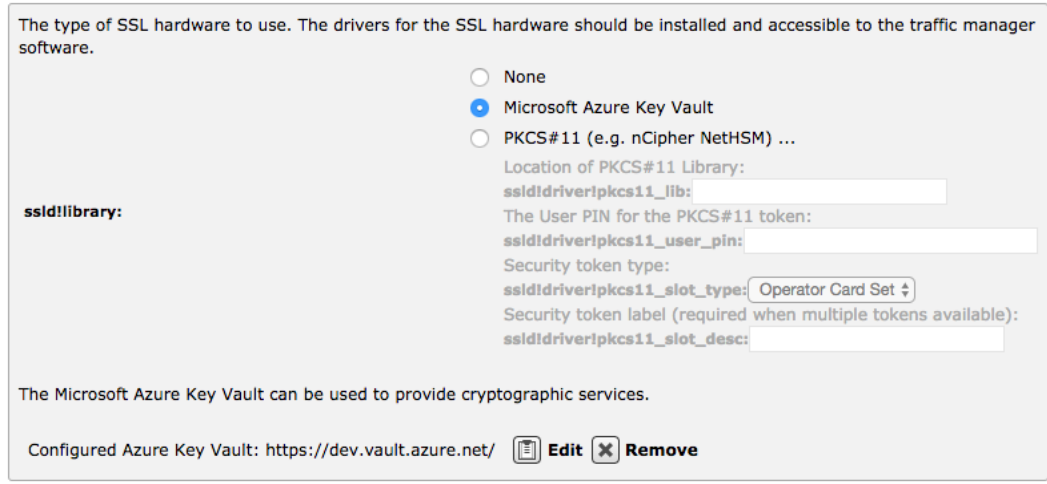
The type of SSL hardware to use. The drivers for the SSL hardware should be installed and accessible to the traffic manager software.

ssld!library:

None

Microsoft Azure Key Vault

PKCS#11 (e.g. nCipher NetHSM) ...

Location of PKCS#11 Library:

ssld!driver!pkcs11_lib:

The User PIN for the PKCS#11 token:

ssld!driver!pkcs11_user_pin:

Security token type:

ssld!driver!pkcs11_slot_type: Operator Card Set

Security token label (required when multiple tokens available):

ssld!driver!pkcs11_slot_desc:

The Microsoft Azure Key Vault can be used to provide cryptographic services.

Configured Azure Key Vault: https://dev.vault.azure.net/ Edit Remove